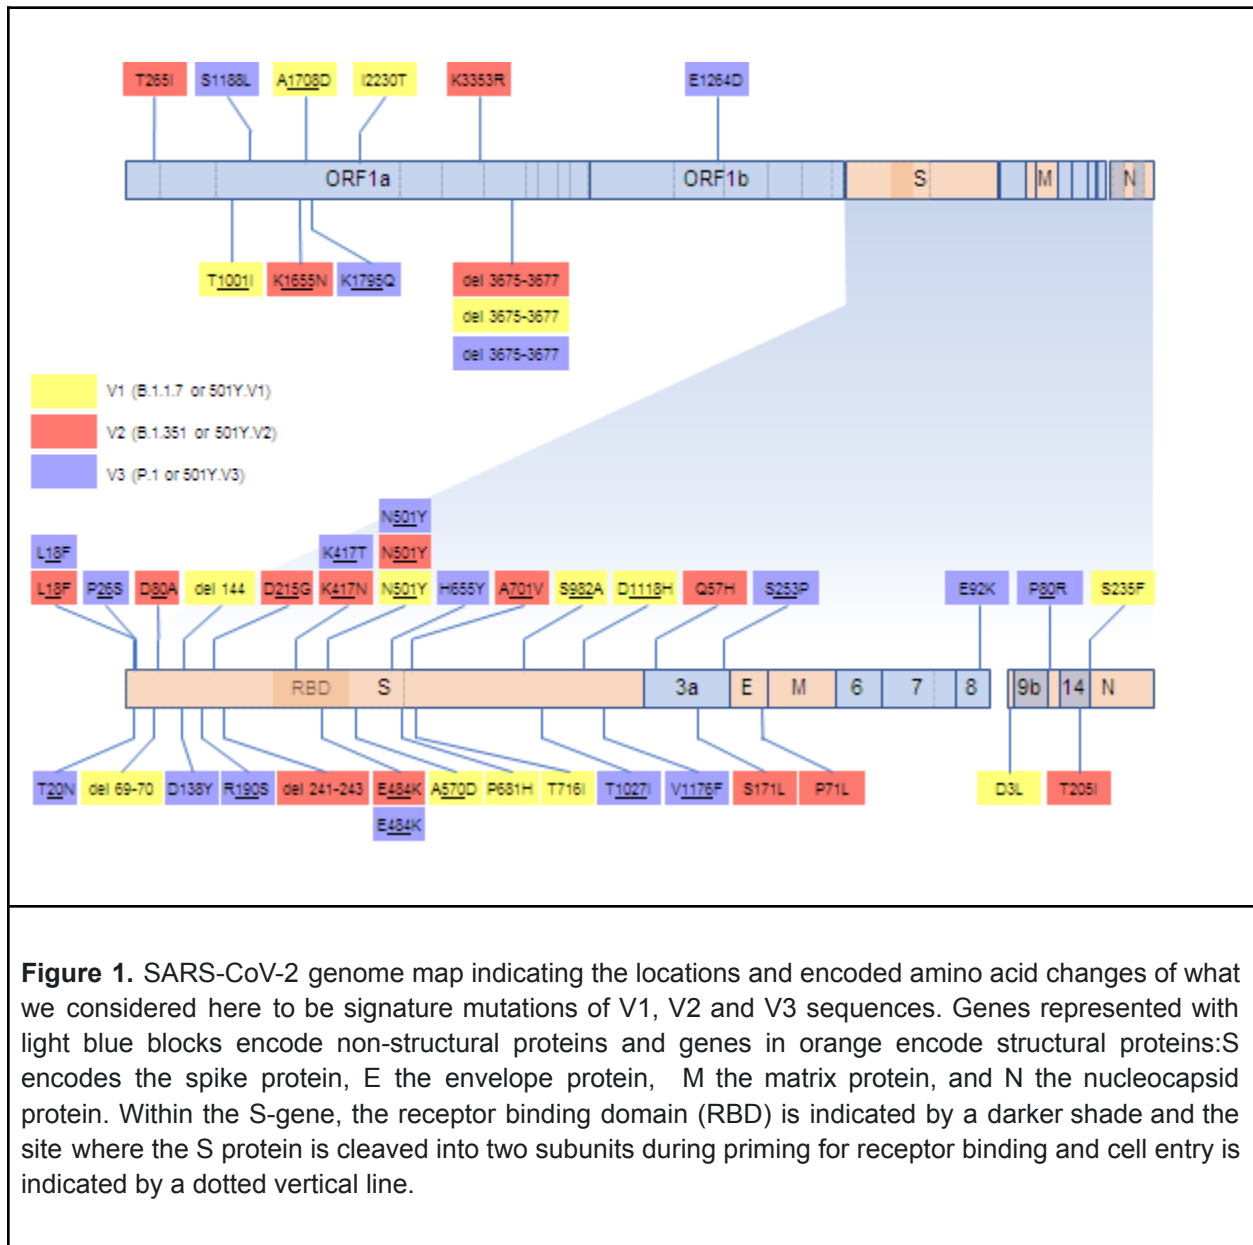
T265I S1188L A1708D I2230T K3353R E1264D

ORF1a ORF1b S M N

T1001I K1655N K1795Q del 3675-3677 del 3675-3677 del 3675-3677

V1 (B.1.1.7 or 501Y.V1)
V2 (B.1.351 or 501Y.V2)
V3 (P.1 or 501Y.V3)

N501Y
L18F K417T N501Y
L18F P26S D80A del 144 D215G K417N N501Y H655Y A701V S982A D1118H Q57H S253P E92K P80R S235F

RBD S 3a E M 6 7 8 9b 14 N

T20N del 69-70 D138Y R190S del 241-243 E484K A570D P681H T716I T1027I V1176F S171L P71L D3L T205I
E484K

**Figure 1.** SARS-CoV-2 genome map indicating the locations and encoded amino acid changes of what we considered here to be signature mutations of V1, V2 and V3 sequences. Genes represented with light blue blocks encode non-structural proteins and genes in orange encode structural proteins:S encodes the spike protein, E the envelope protein, M the matrix protein, and N the nucleocapsid protein. Within the S-gene, the receptor binding domain (RBD) is indicated by a darker shade and the site where the S protein is cleaved into two subunits during priming for receptor binding and cell entry is indicated by a dotted vertical line.